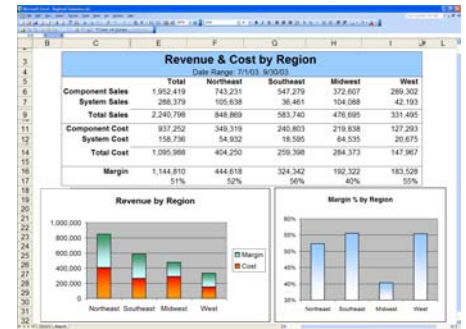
Revenue & Cost by Region
Date Range: 7/1/03 9/30/03

| | Total | Northeast | Southeast | Midwest | West |
|---|---|---|---|---|---|
| Component Sales | 1,952,419 | 743,231 | 547,279 | 372,607 | 289,302 |
| System Sales | 288,379 | 105,638 | 36,461 | 104,088 | 42,193 |
| Total Sales | 2,240,798 | 848,869 | 583,740 | 476,695 | 331,495 |
| Component Cost | 937,252 | 349,319 | 240,603 | 219,838 | 127,293 |
| System Cost | 158,736 | 54,932 | 18,595 | 64,535 | 20,675 |
| Total Cost | 1,095,988 | 404,250 | 259,398 | 284,373 | 147,967 |
| Margin | 1,144,810 | 444,618 | 324,342 | 192,322 | 183,528 |
| | 51% | 52% | 56% | 40% | 55% |

Revenue by Region
1,000,000
800,000
600,000
400,000
200,000
0
Northeast Southeast Midwest West
Margin
Cost

Margin % by Region
60%
55%
50%
45%
40%
35%
Northeast Southeast Midwest West

B C E F G H I J L
3 4 5 6 7 8 9 10 11 12 13 14 15 16 17 18 19 20 21 22 23 24 25 26 27 28 29 30